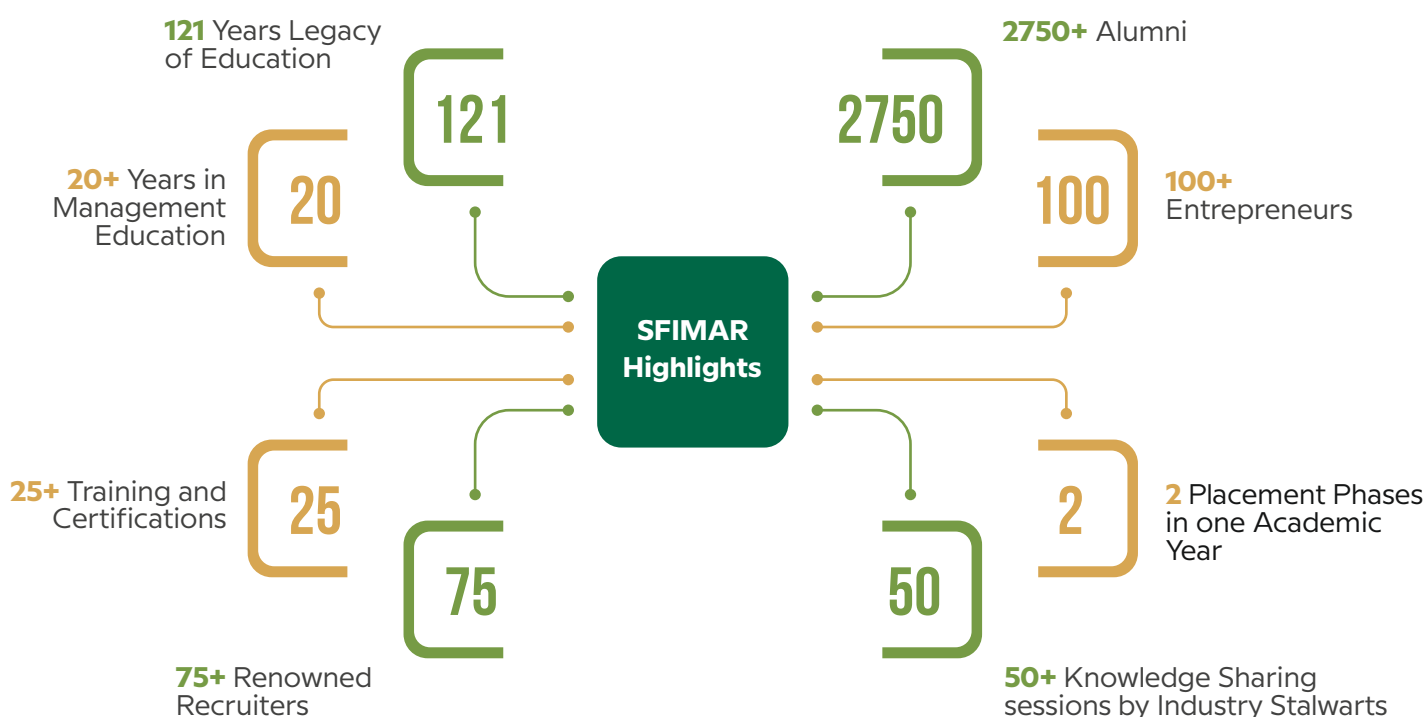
121 Years Legacy of Education

121

20+ Years in Management Education

20

2750+ Alumni

2750

100

100+ Entrepreneurs

SFIMAR Highlights

25+ Training and Certifications

25

75

75+ Renowned Recruiters

2

2 Placement Phases in one Academic Year

50

50+ Knowledge Sharing sessions by Industry Stalwarts